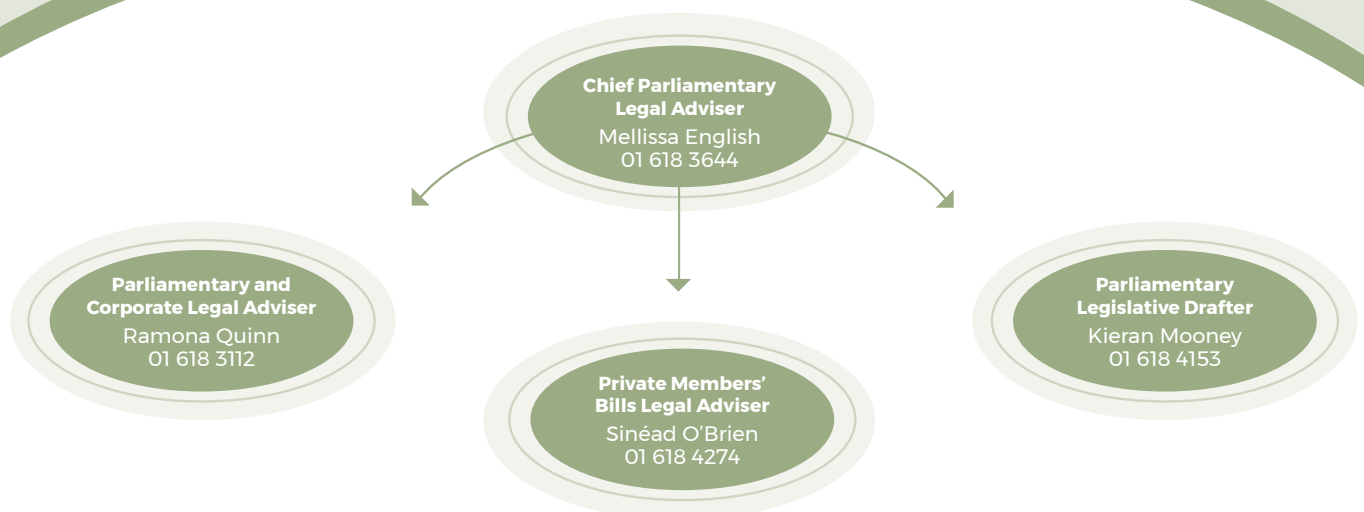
Chief Parliamentary Legal Adviser
Mellissa English
01 618 3644

Parliamentary and Corporate Legal Adviser
Ramona Quinn
01 618 3112

Private Members' Bills Legal Adviser
Sinéad O'Brien
01 618 4274

Parliamentary Legislative Drafter
Kieran Mooney
01 618 4153